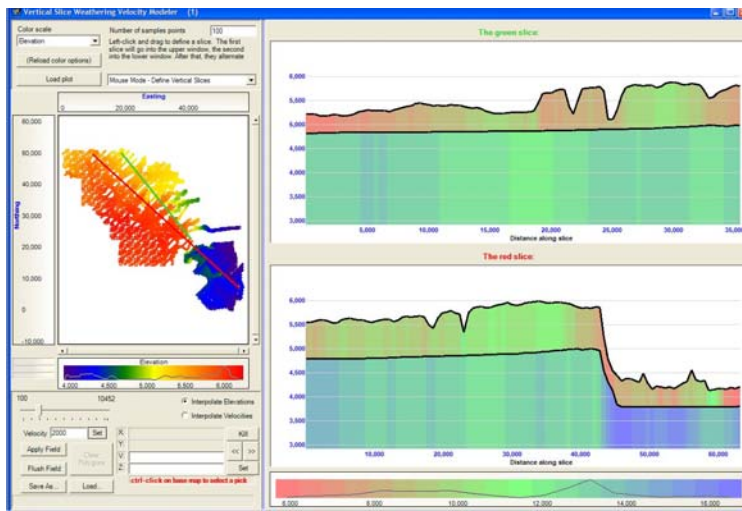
Vertical Slice Weathering Velocity Modeler (1)

Color scale
Elevation
(Reload color options)
Load plot

Number of samples points 100
Left-click and drag to define a slice. The first slice will go into the upper window, the second into the lower window. After that, they alternate
Mouse Mode - Define Vertical Slices

Easting
0 20,000 40,000

Northing
80,000
60,000
40,000
30,000
20,000
10,000
0
-10,000

Elevation
4,000 4,500 5,000 5,500 6,000

100 10452
Interpolate Elevations
Interpolate Velocities

Velocity 2000 Set
Apply Field
Clear Polygons
Flush Field
Save As... Load...
X:
Y:
V:
Z:
Kill
<< >>
Set
ctrl-click on base map to select a pick

The green slice:
6,000
5,500
5,000
4,500
4,000
3,500
3,000
5,000 10,000 15,000 20,000 25,000 30,000 35,000
Distance along slice

The red slice:
6,000
5,500
5,000
4,500
4,000
3,500
3,000
10,000 20,000 30,000 40,000 50,000 60,000
Distance along slice

6,000 8,000 10,000 12,000 14,000 16,000